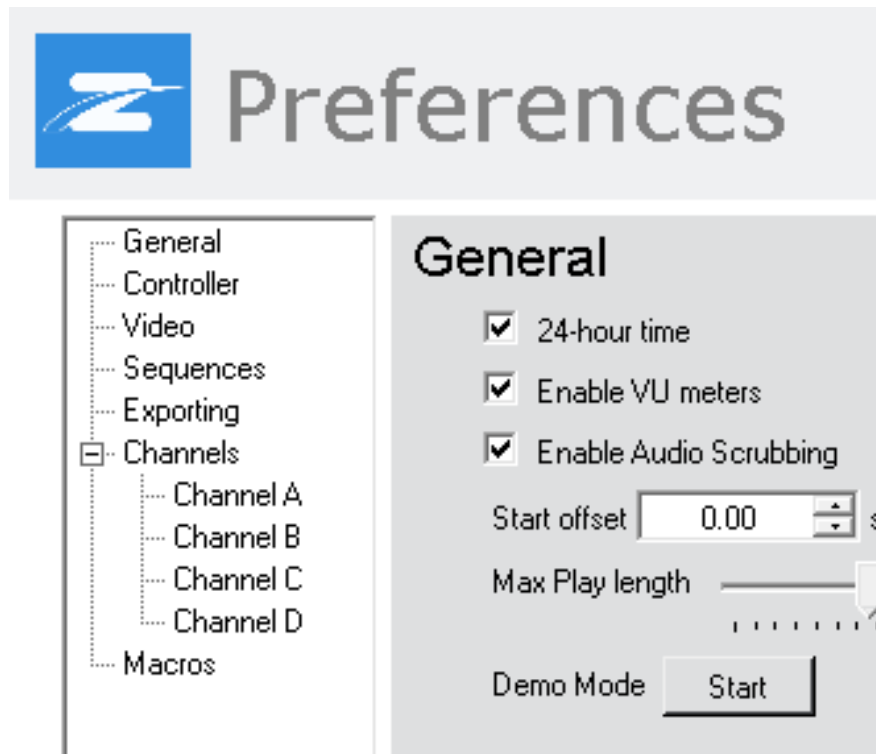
Preferences

General
Controller
Video
Sequences
Exporting
Channels
Channel A
Channel B
Channel C
Channel D
Macros

General

24-hour time

Enable VU meters

Enable Audio Scrubbing

Start offset 0.00 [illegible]

Max Play length

Demo Mode Start